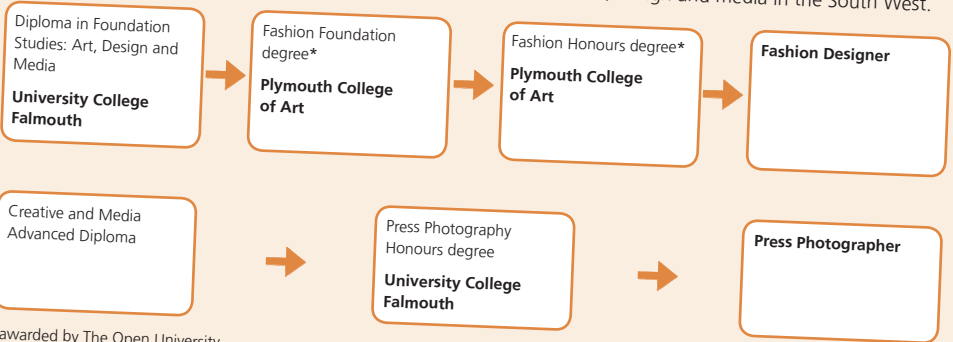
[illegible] and media in the South West.

Diploma in Foundation Studies: Art, Design and Media

**University College Falmouth**

Fashion Foundation degree*

**Plymouth College of Art**

Fashion Honours degree*

**Plymouth College of Art**

**Fashion Designer**

Creative and Media Advanced Diploma

Press Photography Honours degree

**University College Falmouth**

**Press Photographer**

awarded by The Open University